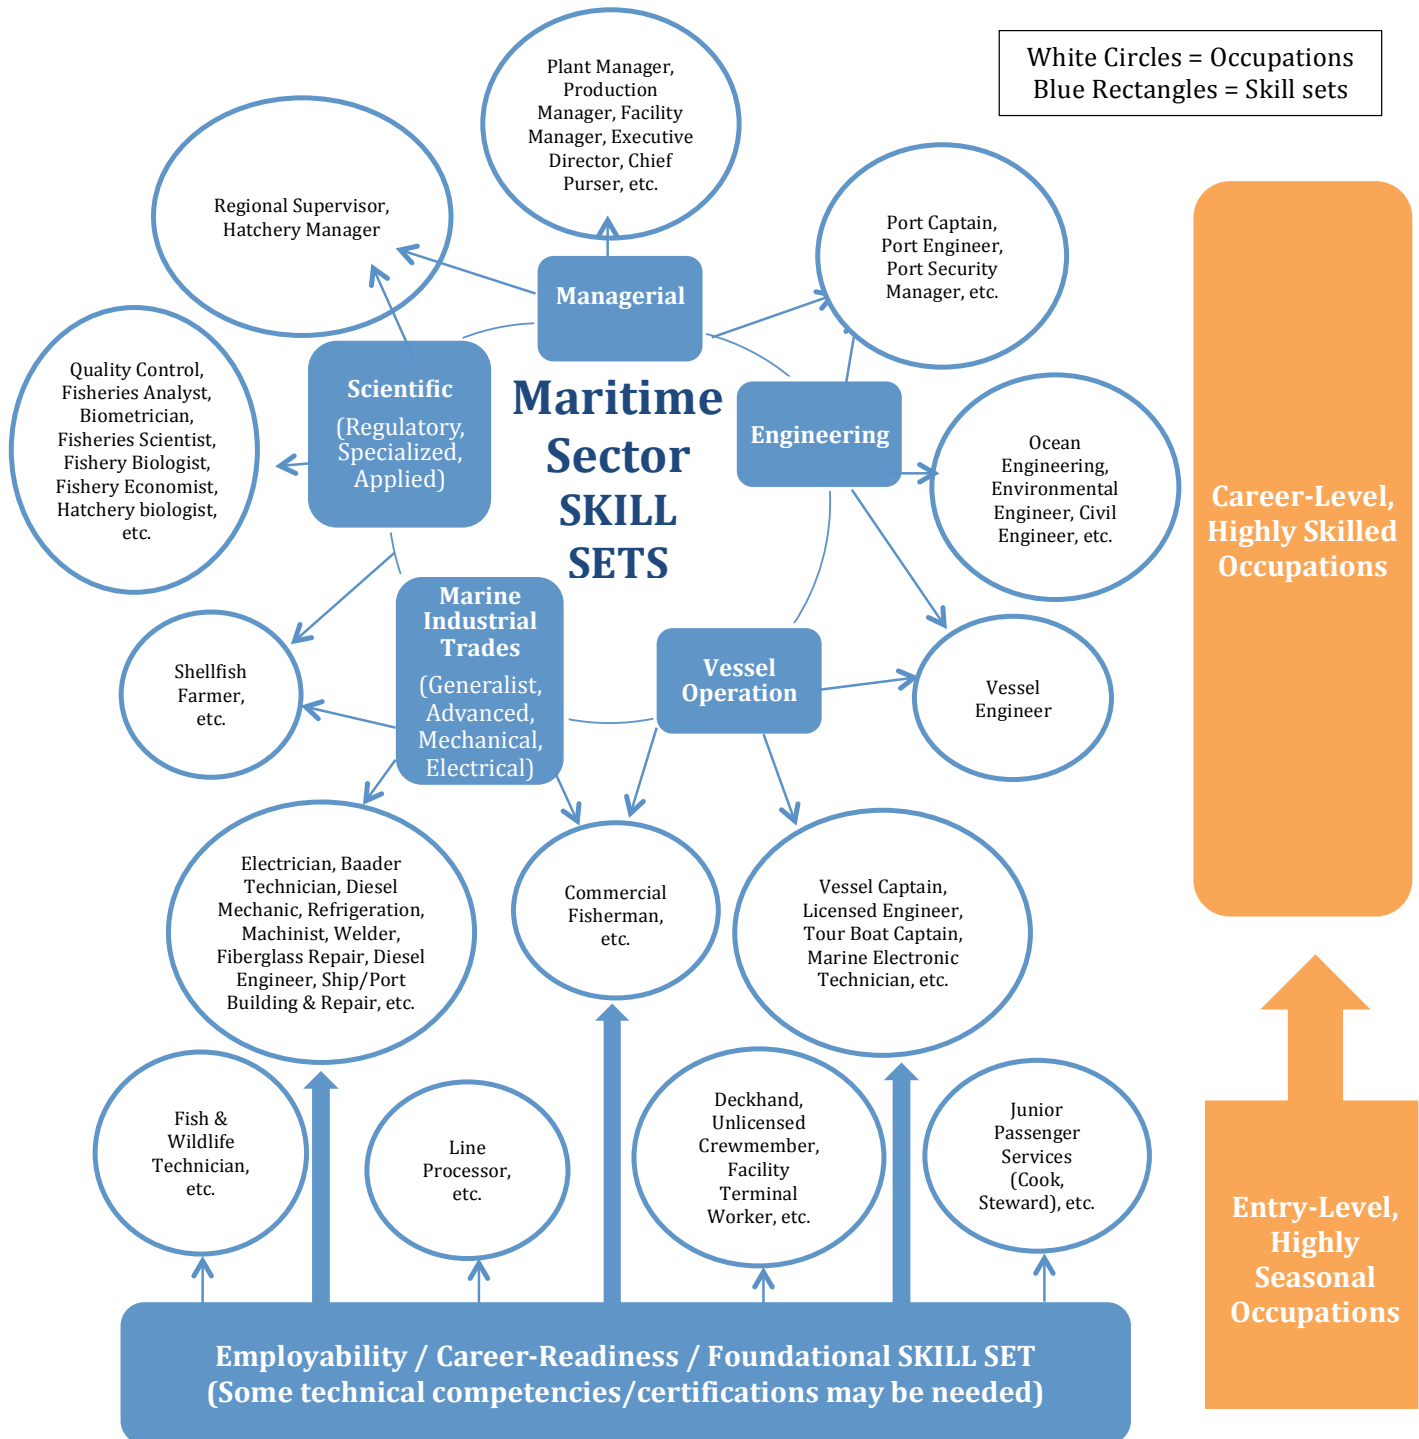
White Circles = Occupations
Blue Rectangles = Skill sets

Plant Manager, Production Manager, Facility Manager, Executive Director, Chief Purser, etc.

Regional Supervisor, Hatchery Manager

Port Captain, Port Engineer, Port Security Manager, etc.

Managerial

Quality Control, Fisheries Analyst, Biometrician, Fisheries Scientist, Fishery Biologist, Fishery Economist, Hatchery biologist, etc.

Scientific
(Regulatory, Specialized, Applied)

Maritime Sector SKILL SETS

Engineering

Ocean Engineering, Environmental Engineer, Civil Engineer, etc.

Career-Level, Highly Skilled Occupations

Shellfish Farmer, etc.

Marine Industrial Trades
(Generalist, Advanced, Mechanical, Electrical)

Vessel Operation

Vessel Engineer

Electrician, Baader Technician, Diesel Mechanic, Refrigeration, Machinist, Welder, Fiberglass Repair, Diesel Engineer, Ship/Port Building & Repair, etc.

Commercial Fisherman, etc.

Vessel Captain, Licensed Engineer, Tour Boat Captain, Marine Electronic Technician, etc.

Fish & Wildlife Technician, etc.

Line Processor, etc.

Deckhand, Unlicensed Crewmember, Facility Terminal Worker, etc.

Junior Passenger Services (Cook, Steward), etc.

Entry-Level, Highly Seasonal Occupations

Employability / Career-Readiness / Foundational SKILL SET
(Some technical competencies/certifications may be needed)